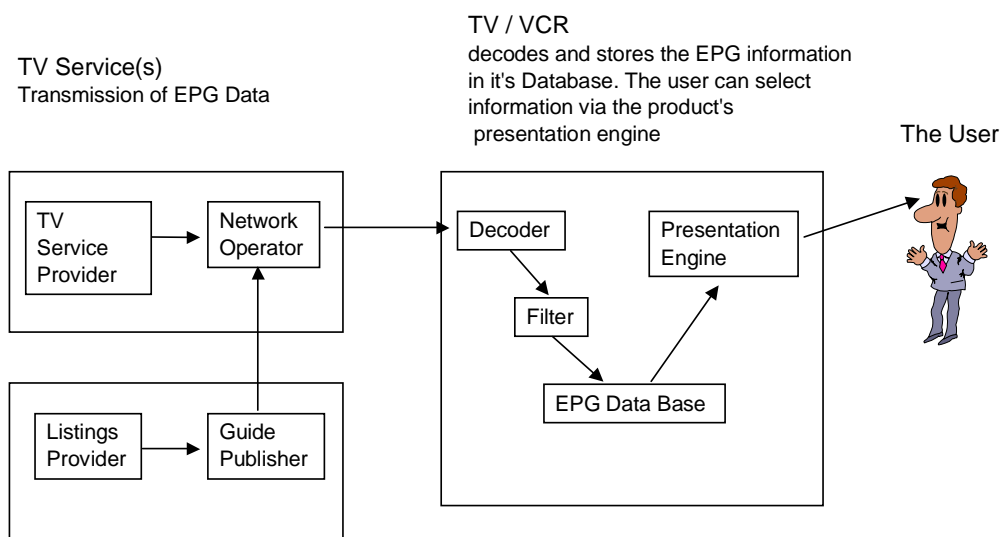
TV Service(s)
Transmission of EPG Data

TV / VCR
decodes and stores the EPG information in it's Database. The user can select information via the product's presentation engine

The User

TV Service Provider

Network Operator

Listings Provider

Guide Publisher

Decoder

Filter

EPG Data Base

Presentation Engine